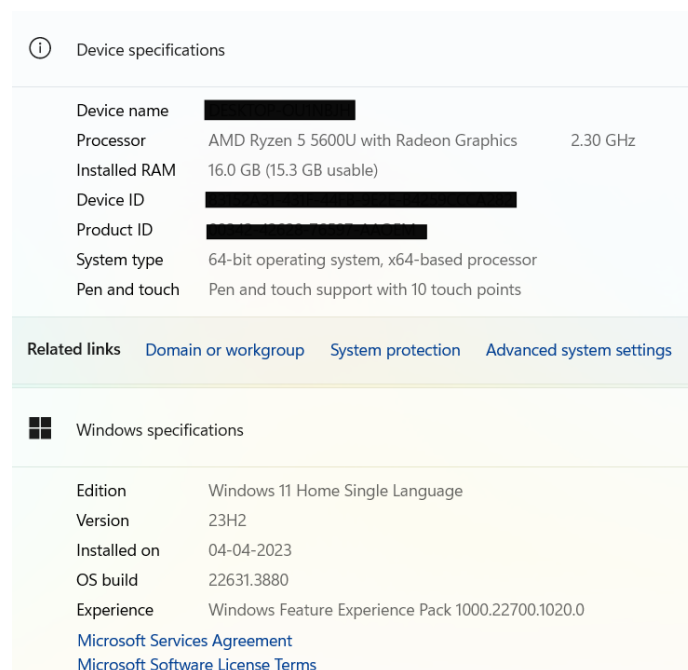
Device specifications

Device name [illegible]
Processor AMD Ryzen 5 5600U with Radeon Graphics 2.30 GHz
Installed RAM 16.0 GB (15.3 GB usable)
Device ID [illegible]
Product ID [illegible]
System type 64-bit operating system, x64-based processor
Pen and touch Pen and touch support with 10 touch points

Related links Domain or workgroup System protection Advanced system settings

Windows specifications

Edition Windows 11 Home Single Language
Version 23H2
Installed on 04-04-2023
OS build 22631.3880
Experience Windows Feature Experience Pack 1000.22700.1020.0
Microsoft Services Agreement
Microsoft Software License Terms